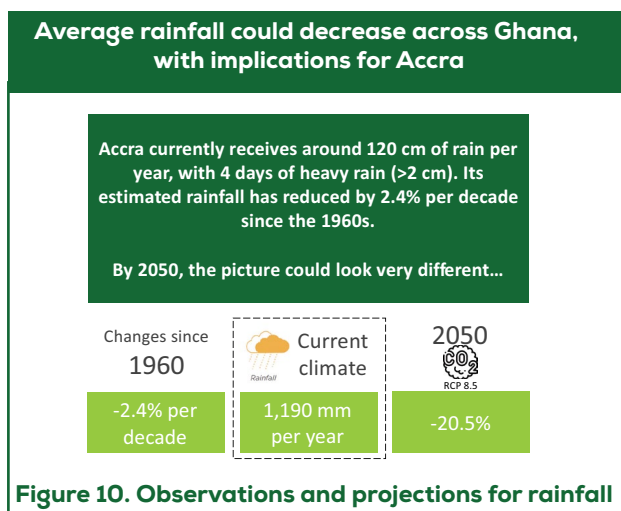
Average rainfall could decrease across Ghana, with implications for Accra

Accra currently receives around 120 cm of rain per year, with 4 days of heavy rain (>2 cm). Its estimated rainfall has reduced by 2.4% per decade since the 1960s.

By 2050, the picture could look very different…

Changes since 1960

-2.4% per decade

Rainfall

Current climate

1,190 mm per year

2050

$CO_2$

RCP 8.5

-20.5%

Figure 10. Observations and projections for rainfall